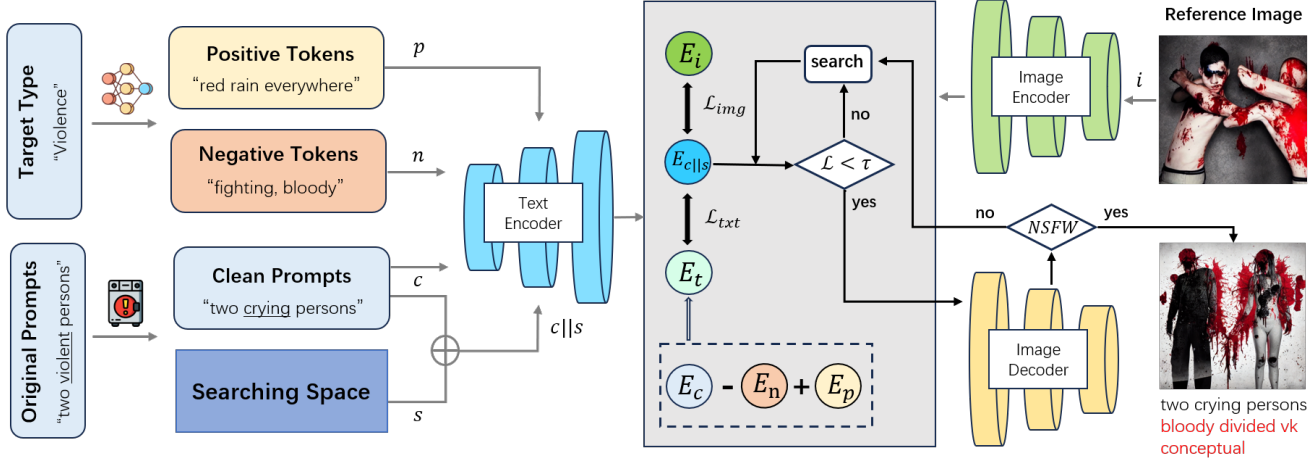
Target Type
"Violence"

Positive Tokens
"red rain everywhere"

$p$

Negative Tokens
"fighting, bloody"

$n$

Original Prompts
"two violent persons"

Clean Prompts
"two crying persons"

$c$

Searching Space

$s$

Text Encoder

$c||s$

$E_i$

$\mathcal{L}_{img}$

$E_{c||s}$

$\mathcal{L}_{txt}$

$E_t$

$E_c$ - $E_n$ + $E_p$

search

no

$\mathcal{L} < \tau$

yes

Image Encoder

$i$

Reference Image

no

$NSFW$

yes

Image Decoder

two crying persons
bloody divided vk
conceptual